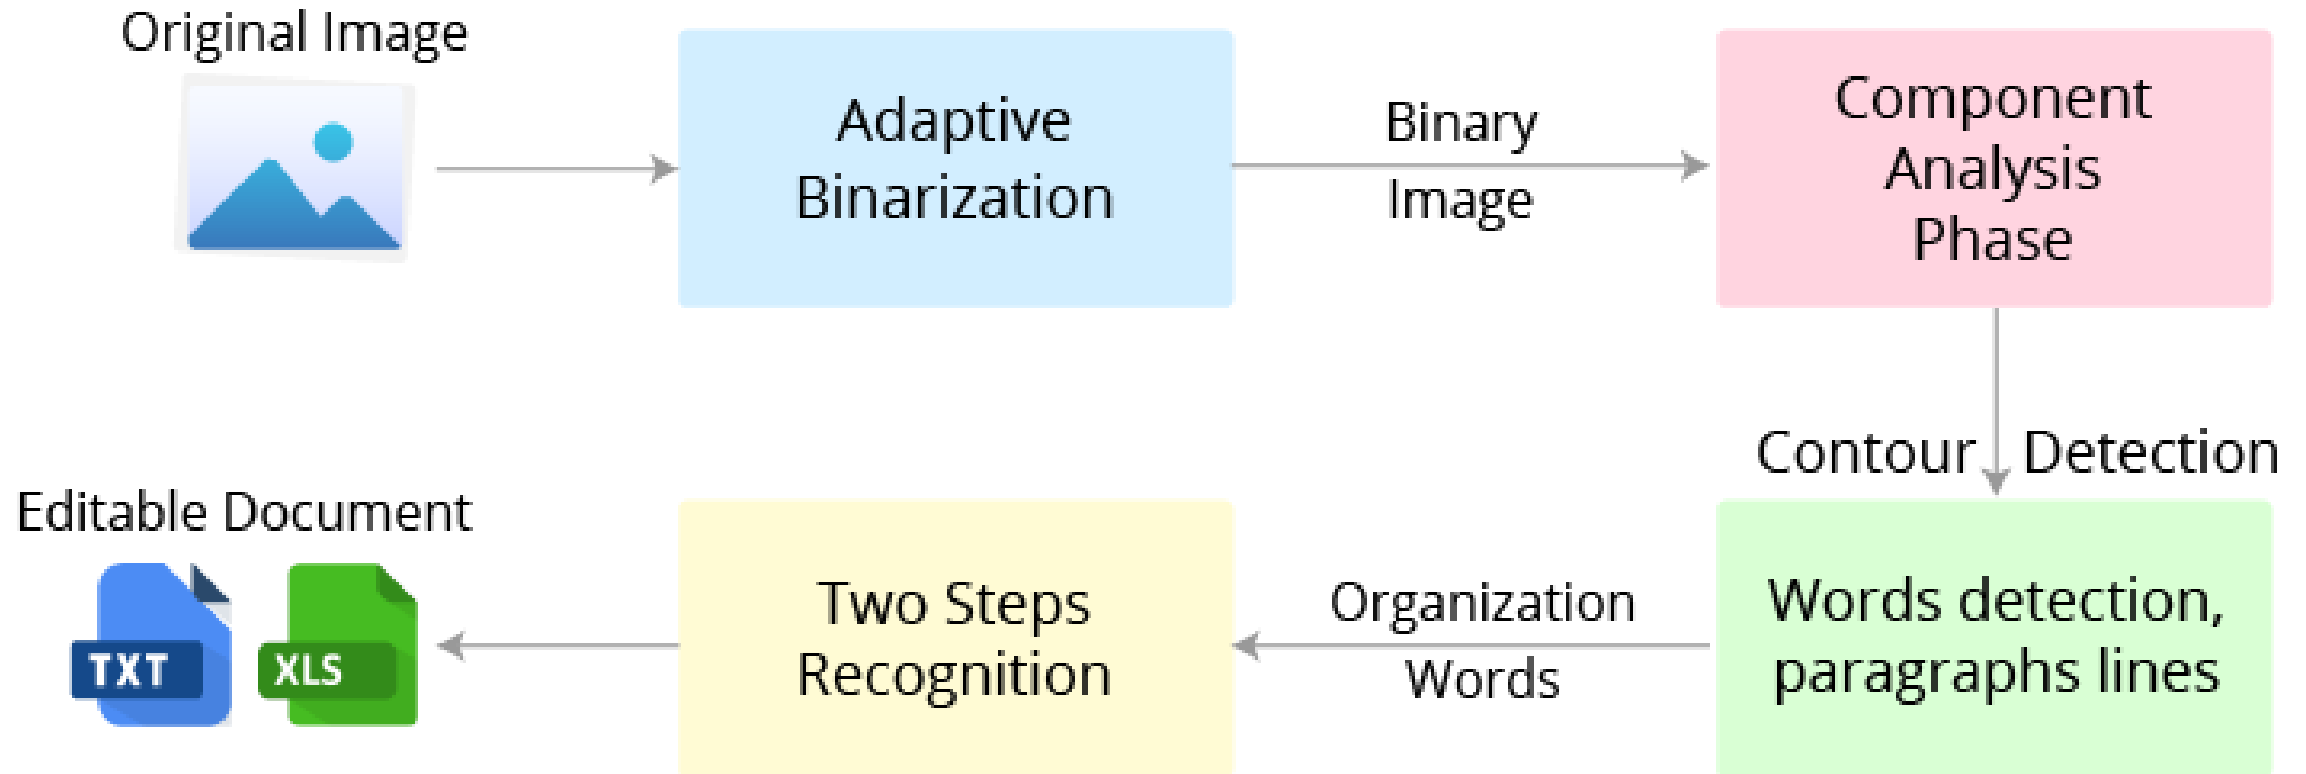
Original Image

Adaptive Binarization

Binary Image

Component Analysis Phase

Contour Detection

Words detection, paragraphs lines

Organization Words

Two Steps Recognition

Editable Document

TXT

XLS